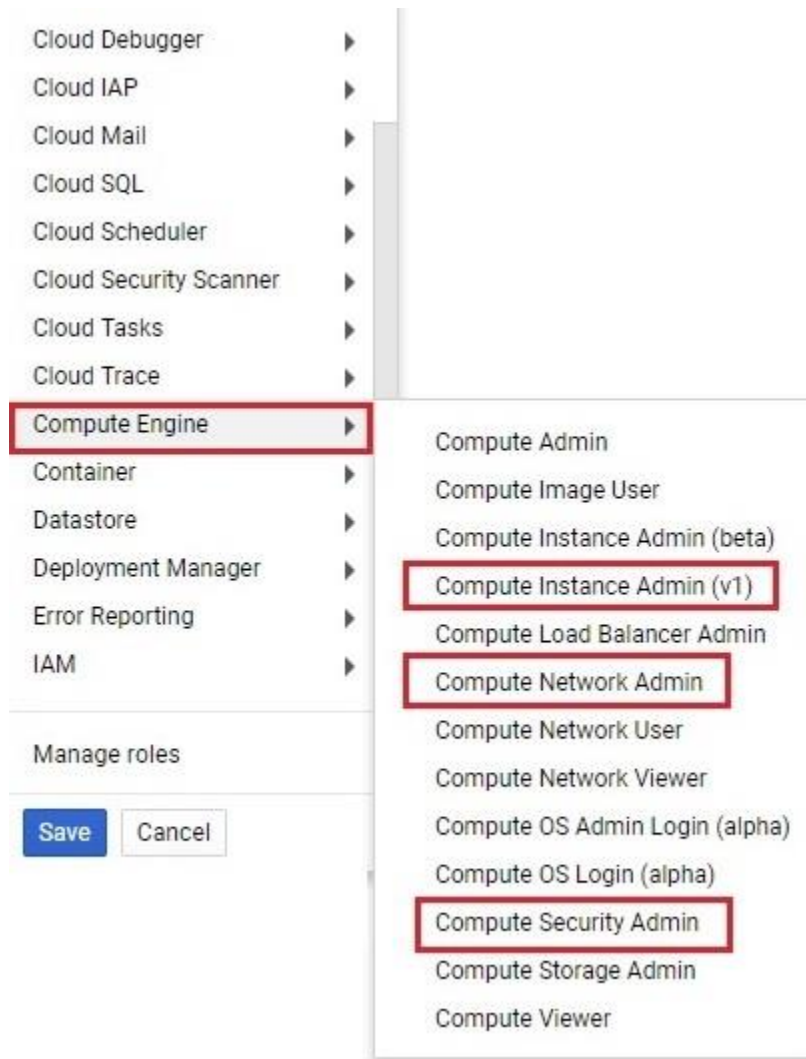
Cloud Debugger
Cloud IAP
Cloud Mail
Cloud SQL
Cloud Scheduler
Cloud Security Scanner
Cloud Tasks
Cloud Trace
Compute Engine
Container
Datastore
Deployment Manager
Error Reporting
IAM

Manage roles

Save Cancel

Compute Admin
Compute Image User
Compute Instance Admin (beta)
Compute Instance Admin (v1)
Compute Load Balancer Admin
Compute Network Admin
Compute Network User
Compute Network Viewer
Compute OS Admin Login (alpha)
Compute OS Login (alpha)
Compute Security Admin
Compute Storage Admin
Compute Viewer